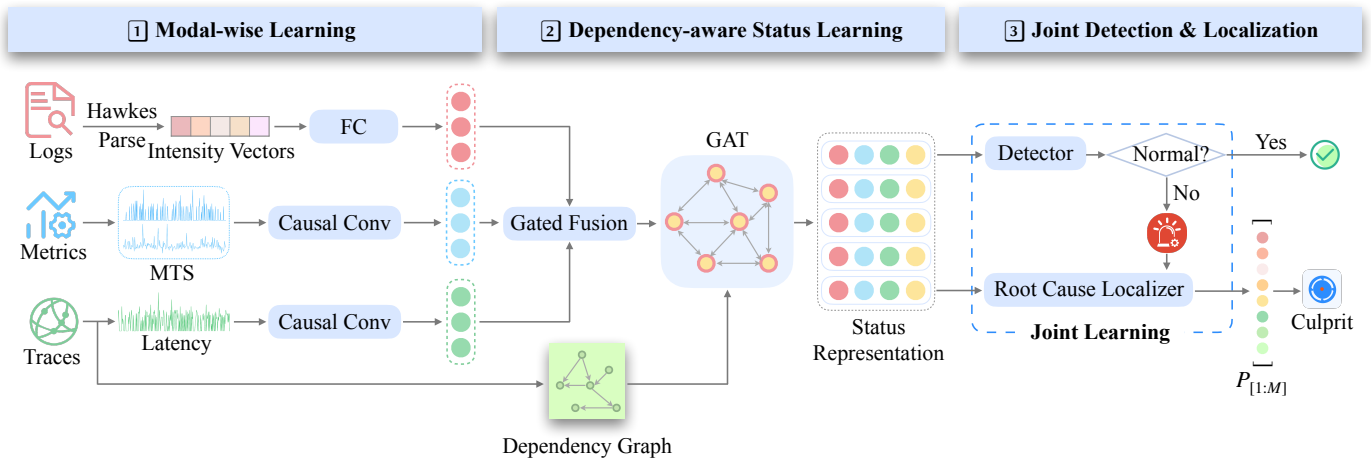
1 Modal-wise Learning

2 Dependency-aware Status Learning

3 Joint Detection & Localization

Logs

Hawkes

Parse

Intensity Vectors

FC

Metrics

MTS

Causal Conv

Traces

Latency

Causal Conv

Gated Fusion

GAT

Dependency Graph

Status Representation

Detector

Normal?

Yes

No

Root Cause Localizer

Joint Learning

Culprit

$P_{[1:M]}$